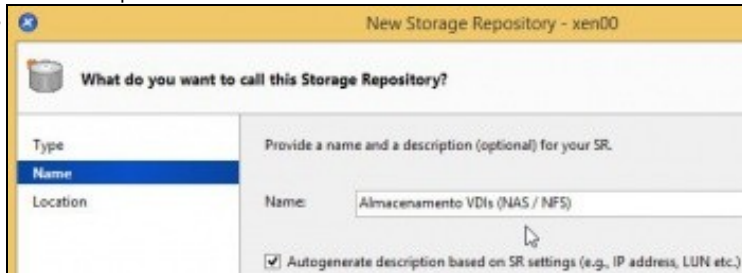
New Storage Repository - xen00

What do you want to call this Storage Repository?

Type
Name
Location

Provide a name and a description (optional) for your SR.

Name: Almacenamento VDIs (NAS / NFS)

Autogenerate description based on SR settings (e.g., IP address, LUN etc.)